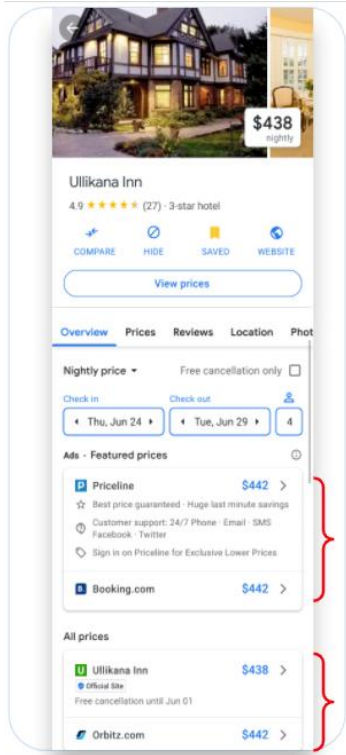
$438
nightly

Ullikana Inn
4.9 ★★★★★ (27) · 3-star hotel

COMPARE
HIDE
SAVED
WEBSITE

View prices

Overview
Prices
Reviews
Location
Phot

Nightly price
Free cancellation only

Check in
Thu, Jun 24
Check out
Tue, Jun 29
4

Ads · Featured prices

Priceline
$442
Best price guaranteed · Huge last minute savings
Customer support: 24/7 Phone · Email · SMS Facebook · Twitter
Sign in on Priceline for Exclusive Lower Prices

Booking.com
$442

All prices

Ullikana Inn
$438
Official Site
Free cancellation until Jun 01

Orbitz.com
$442